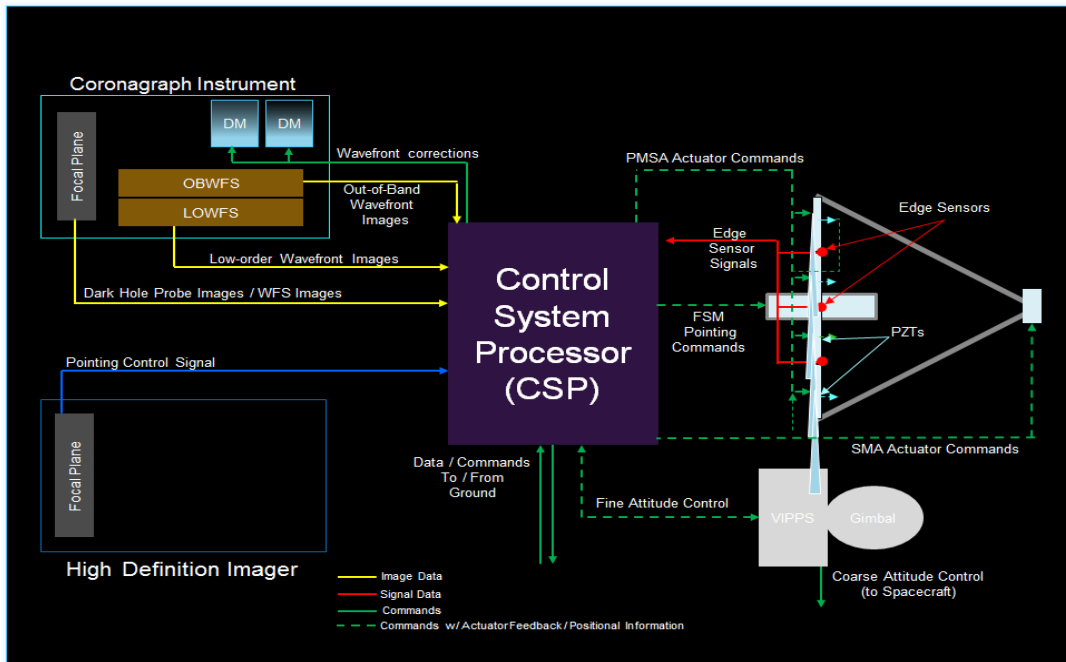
Coronagraph Instrument

Focal Plane

DM

DM

OBWFS

LOWFS

Wavefront corrections

Out-of-Band Wavefront Images

Low-order Wavefront Images

Dark Hole Probe Images / WFS Images

PMSA Actuator Commands

Edge Sensor Signals

Edge Sensors

Control System Processor (CSP)

FSM Pointing Commands

PZTs

Pointing Control Signal

Focal Plane

SMA Actuator Commands

Data / Commands To / From Ground

Fine Attitude Control

VIPPS

Gimbal

High Definition Imager

Image Data

Signal Data

Commands

Commands w/ Actuator Feedback / Positional Information

Coarse Attitude Control (to Spacecraft)